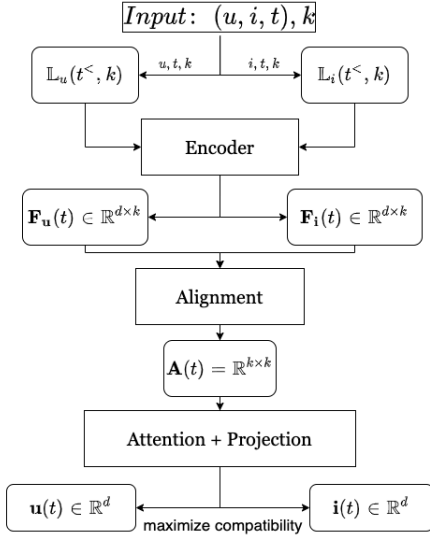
$Input: \ (u, i, t), k$

$u, t, k$

$i, t, k$

$\mathbb{L}_u(t^<, k)$

$\mathbb{L}_i(t^<, k)$

Encoder

$\mathbf{F_u}(t) \in \mathbb{R}^{d \times k}$

$\mathbf{F_i}(t) \in \mathbb{R}^{d \times k}$

Alignment

$\mathbf{A}(t) = \mathbb{R}^{k \times k}$

Attention + Projection

$\mathbf{u}(t) \in \mathbb{R}^d$

maximize compatibility

$\mathbf{i}(t) \in \mathbb{R}^d$